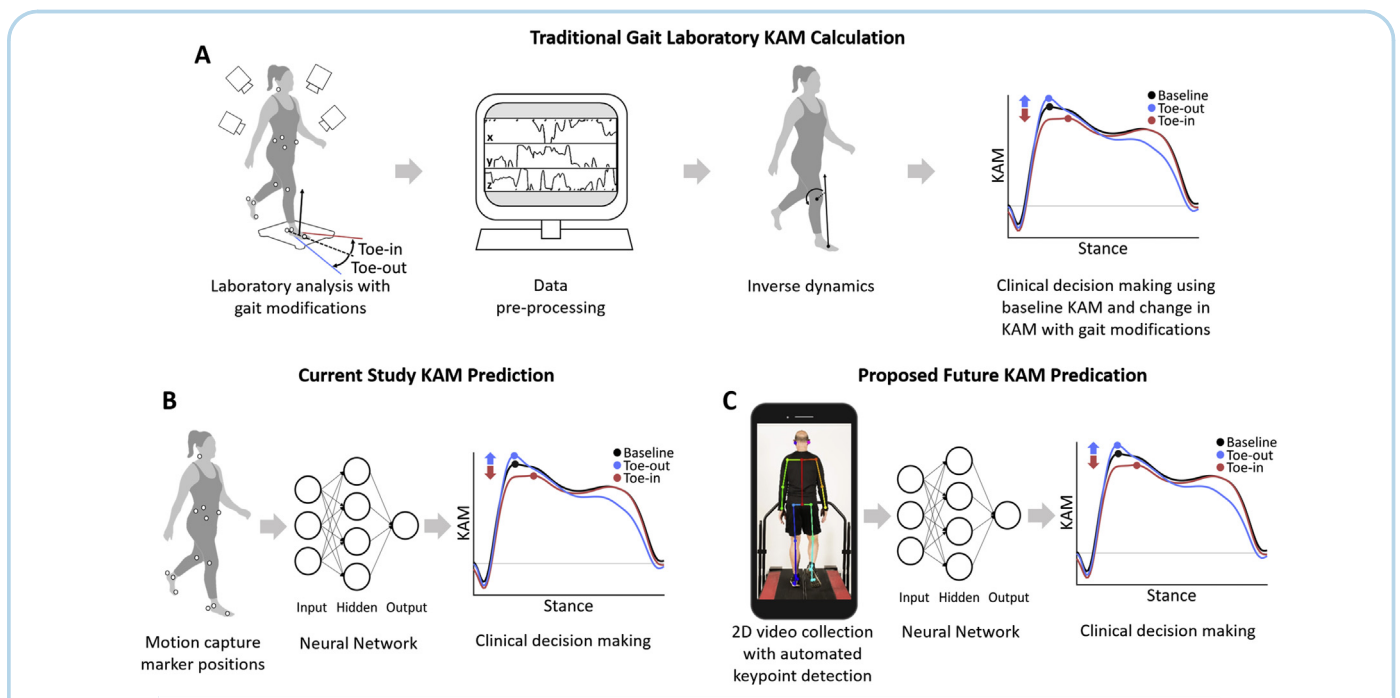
Traditional Gait Laboratory KAM Calculation

A

Toe-in
Toe-out

Laboratory analysis with gait modifications

x
y
z

Data pre-processing

Inverse dynamics

Baseline
Toe-out
Toe-in

KAM

Stance

Clinical decision making using baseline KAM and change in KAM with gait modifications

Current Study KAM Prediction

B

Motion capture marker positions

Input Hidden Output

Neural Network

Baseline
Toe-out
Toe-in

KAM

Stance

Clinical decision making

Proposed Future KAM Predication

C

2D video collection with automated keypoint detection

Input Hidden Output

Neural Network

Baseline
Toe-out
Toe-in

KAM

Stance

Clinical decision making